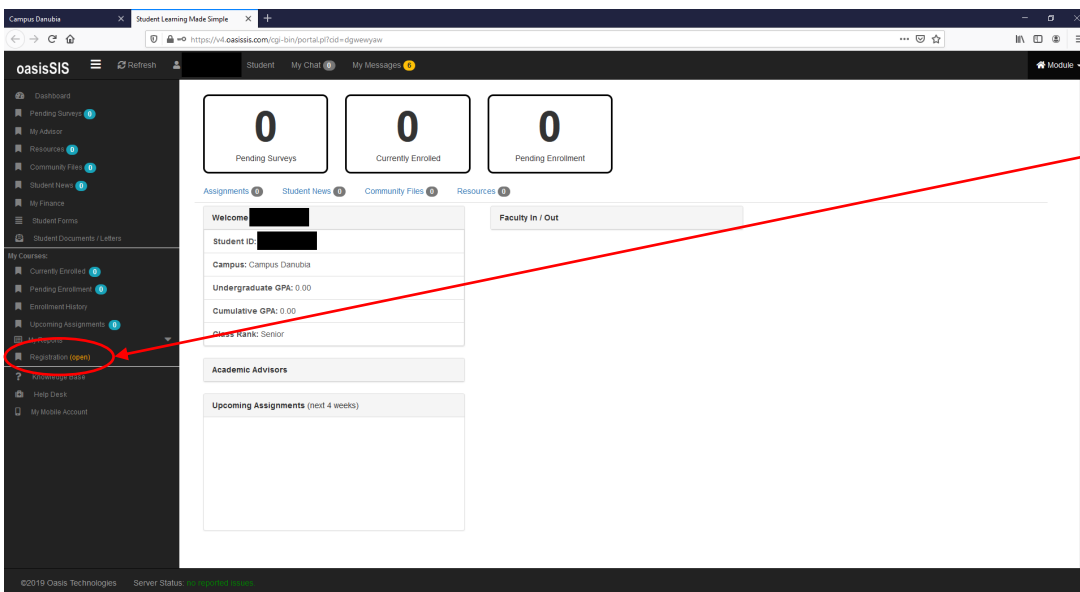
Campus Danubia
Student Learning Made Simple
https://v4.oasisis.com/cgi-bin/portal.pl?oid=dgwewyaw

oasisSIS
Refresh
Student
My Chat 0
My Messages 0
Module

Dashboard
Pending Surveys 0
My Advisor
Resources 0
Community Files 0
Student News 0
My Finance
Student Forms
Student Documents / Letters
My Courses:
Currently Enrolled 0
Pending Enrollment 0
Enrollment History
Upcoming Assignments 0
My Reports
Registration (open)
Knowledge Base
Help Desk
My Mobile Account

0
Pending Surveys

0
Currently Enrolled

0
Pending Enrollment

Assignments 0
Student News 0
Community Files 0
Resources 0

Welcome
Student ID:
Campus: Campus Danubia
Undergraduate GPA: 0.00
Cumulative GPA: 0.00
Class Rank: Senior

Faculty In / Out

Academic Advisors

Upcoming Assignments (next 4 weeks)

©2019 Oasis Technologies
Server Status: no reported issues